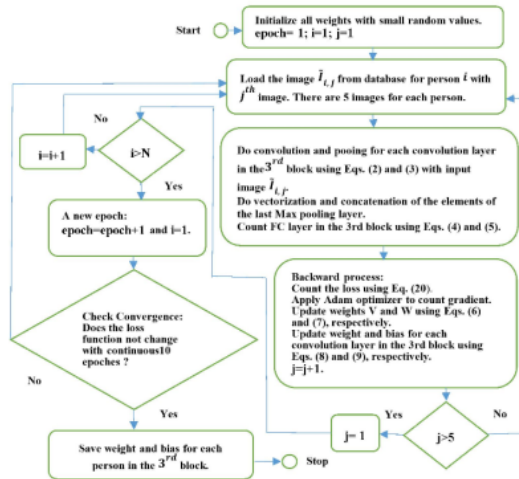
Start

Initialize all weights with small random values.
epoch= 1; i=1; j=1

Load the image $\hat{I}_{i,j}$ from database for person $i$ with $j^{th}$ image. There are 5 images for each person.

No

i=i+1

i>N

Yes

Do convolution and pooing for each convolution layer in the $3^{rd}$ block using Eqs. (2) and (3) with input image $\hat{I}_{i,j}$.
Do vectorization and concatenation of the elements of the last Max pooling layer.
Count FC layer in the 3rd block using Eqs. (4) and (5).

A new epoch:
epoch=epoch+1 and i=1.

Backward process:
Count the loss using Eq. (20).
Apply Adam optimizer to count gradient.
Update weights V and W using Eqs. (6) and (7), respectively.
Update weight and bias for each convolution layer in the 3rd block using Eqs. (8) and (9), respectively.
j=j+1.

Check Convergence:
Does the loss function not change with continuous10 epoches ?

No

Yes

Yes

No

j= 1

j>5

Save weight and bias for each person in the $3^{rd}$ block.

Stop